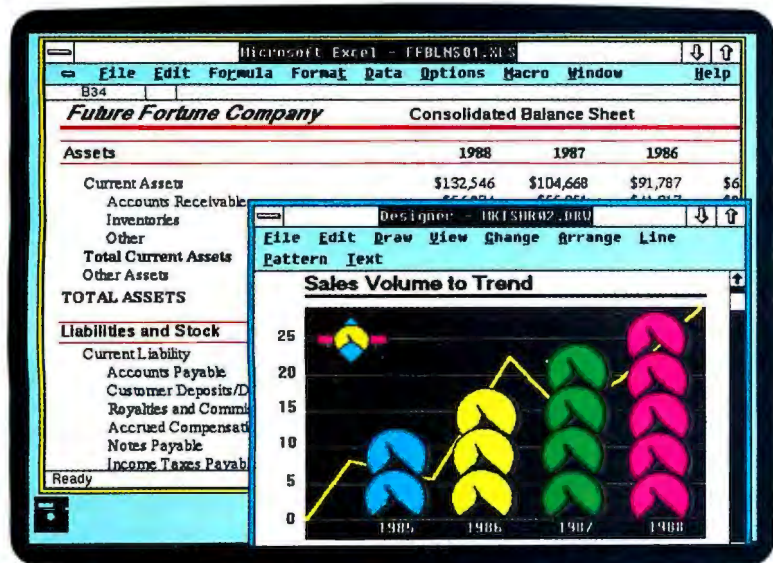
Microsoft Excel - FFBLNS01.XLS

File Edit Formula Format Data Options Macro Window Help

B34

Future Fortune Company

Consolidated Balance Sheet

| Assets | 1988 | 1987 | 1986 | |
|---|---|---|---|---|
| Current Assets | $132,546 | $104,668 | $91,787 | $6 |
| Accounts Receivable | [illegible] | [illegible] | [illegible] | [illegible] |
| Inventories | | | | |
| Other | | | | |
| Total Current Assets | | | | |
| Other Assets | | | | |
| TOTAL ASSETS | | | | |

Liabilities and Stock

Current Liability
Accounts Payable
Customer Deposits/D
Royalties and Commi
Accrued Compensati
Notes Payable
Income Taxes Payab

Ready

Designer - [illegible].DRW

File Edit Draw View Change Arrange Line Pattern Text

Sales Volume to Trend

25
20
15
10
5
0

1985 1986 1987 1988